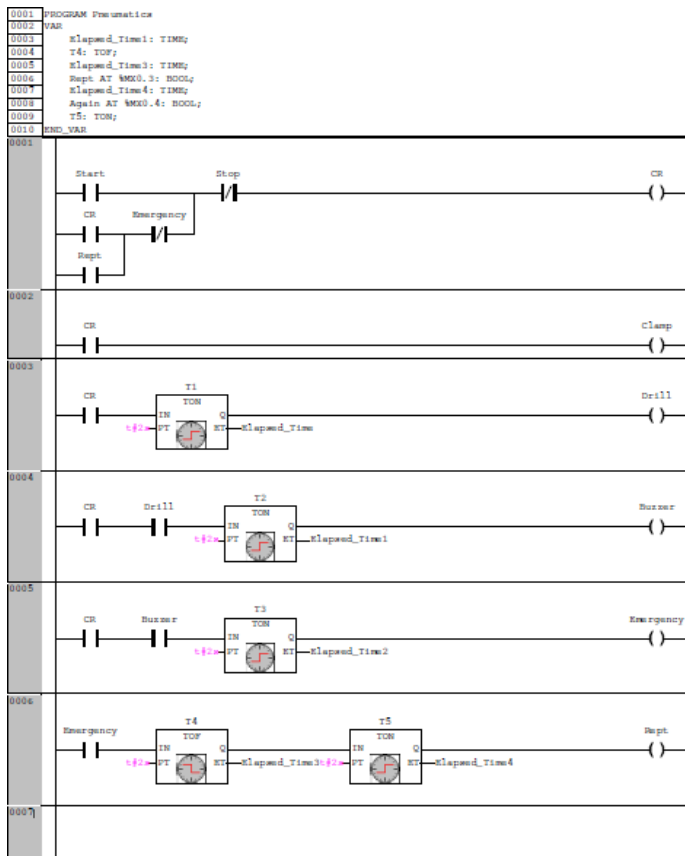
0001 PROGRAM Pneumatics
0002 VAR
0003 Elapsed_Time1: TIME;
0004 T4: TOF;
0005 Elapsed_Time3: TIME;
0006 Rept AT %MX0.3: BOOL;
0007 Elapsed_Time4: TIME;
0008 Again AT %MX0.4: BOOL;
0009 T5: TON;
0010 END_VAR

0001
Start
Stop
CR
CR
Emergency
Rept

0002
CR
Clamp

0003
CR
T1
TON
IN
Q
t#2s
PT
ET
Elapsed_Time
Drill

0004
CR
Drill
T2
TON
IN
Q
t#2s
PT
ET
Elapsed_Time1
Buzzer

0005
CR
Buzzer
T3
TON
IN
Q
t#2s
PT
ET
Elapsed_Time2
Emergency

0006
Emergency
T4
TOF
IN
Q
t#2s
PT
ET
Elapsed_Time3
T5
TON
IN
Q
t#2s
PT
ET
Elapsed_Time4
Rept

0007